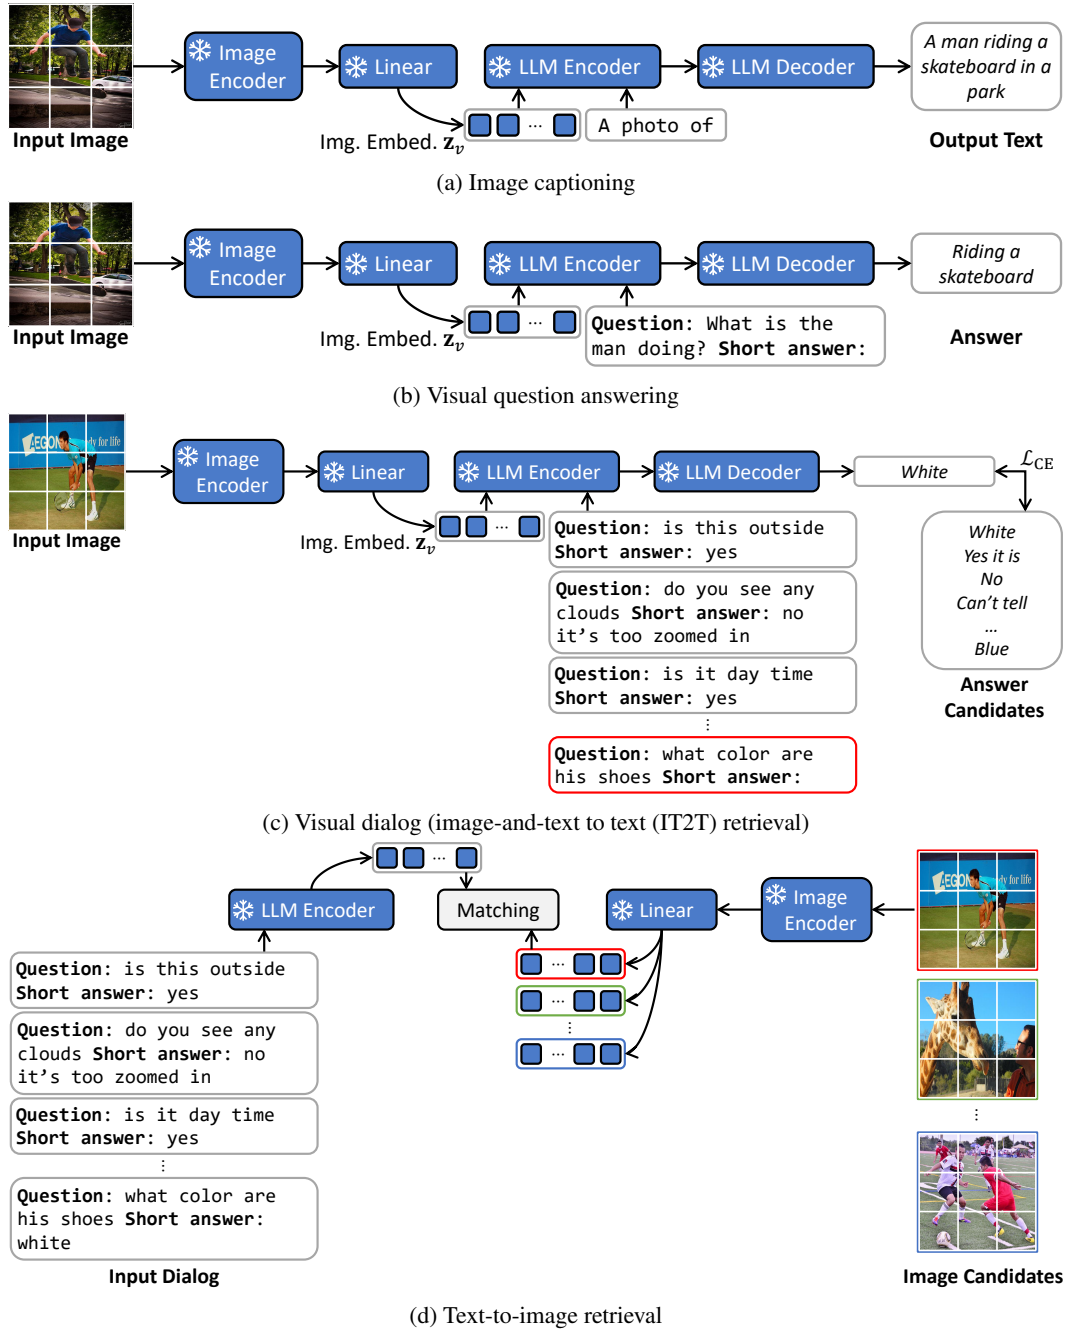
Input Image

Image Encoder

Linear

LLM Encoder

LLM Decoder

A man riding a skateboard in a park

Img. Embed. $\mathbf{z}_v$

··· A photo of

Output Text

(a) Image captioning

Input Image

Image Encoder

Linear

LLM Encoder

LLM Decoder

Riding a skateboard

Img. Embed. $\mathbf{z}_v$

··· Question: What is the man doing? Short answer:

Answer

(b) Visual question answering

Input Image

Image Encoder

Linear

LLM Encoder

LLM Decoder

White

$\mathcal{L}_{CE}$

Img. Embed. $\mathbf{z}_v$

···

Question: is this outside Short answer: yes

Question: do you see any clouds Short answer: no it's too zoomed in

Question: is it day time Short answer: yes

⋮

Question: what color are his shoes Short answer:

White
Yes it is
No
Can't tell
...
Blue

Answer Candidates

(c) Visual dialog (image-and-text to text (IT2T) retrieval)

···

LLM Encoder

Matching

Linear

Image Encoder

Question: is this outside Short answer: yes

Question: do you see any clouds Short answer: no it's too zoomed in

Question: is it day time Short answer: yes

⋮

Question: what color are his shoes Short answer: white

Input Dialog

···

···

⋮

···

⋮

Image Candidates

(d) Text-to-image retrieval